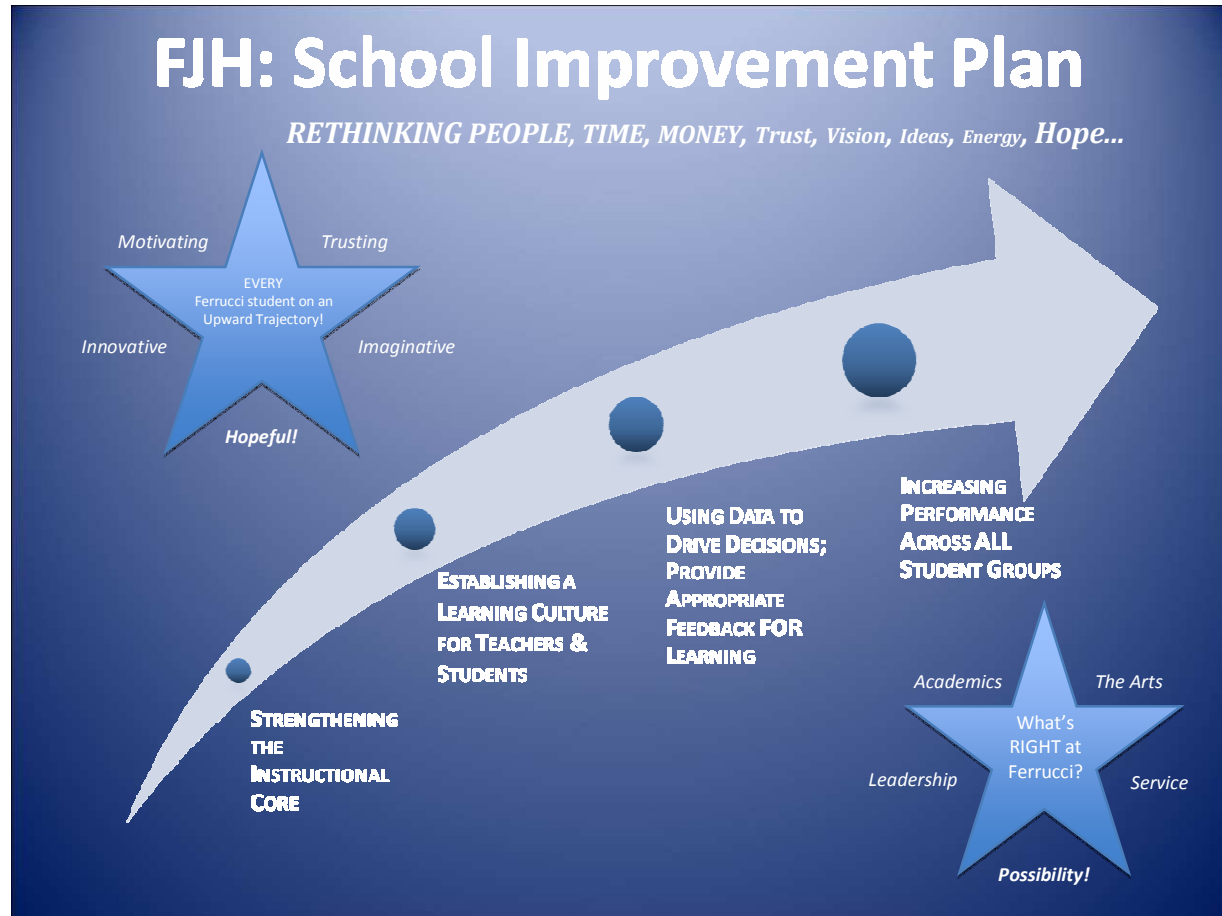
FJH: School Improvement Plan

RETHINKING PEOPLE, TIME, MONEY, Trust, Vision, Ideas, Energy, Hope…

Motivating

Trusting

EVERY Ferrucci student on an Upward Trajectory!

Innovative

Imaginative

Hopeful!

STRENGTHENING THE INSTRUCTIONAL CORE

ESTABLISHING A LEARNING CULTURE FOR TEACHERS & STUDENTS

USING DATA TO DRIVE DECISIONS; PROVIDE APPROPRIATE FEEDBACK FOR LEARNING

INCREASING PERFORMANCE ACROSS ALL STUDENT GROUPS

Academics

The Arts

What's RIGHT at Ferrucci?

Leadership

Service

Possibility!